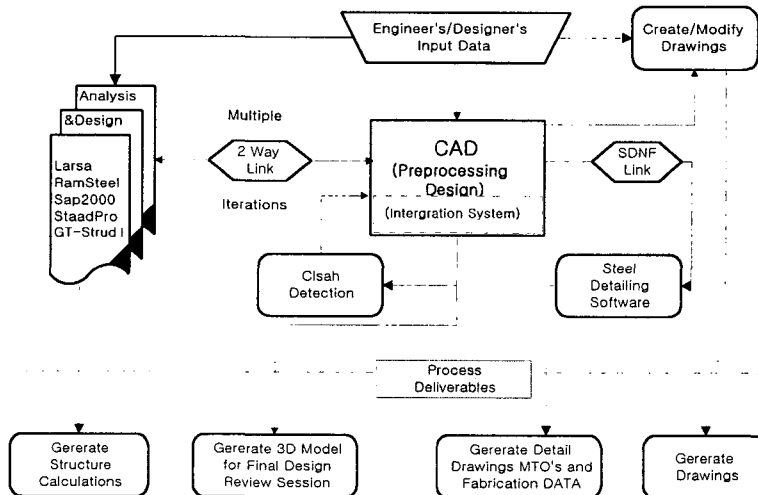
Engineer's/Designer's Input Data

Create/Modify Drawings

Analysis

&Design

Larsa
RamSteel
Sap2000
StaadPro
GT-Strud I

Multiple

2 Way Link

Iterations

CAD (Preprocessing Design)

(Intergration System)

SDNF Link

Clsah Detection

Steel Detailing Software

Process Deliverables

Gererate Structure Calculations

Gererate 3D Model for Final Design Review Session

Gererate Detail Drawings MTO's and Fabrication DATA

Gererate Drawings